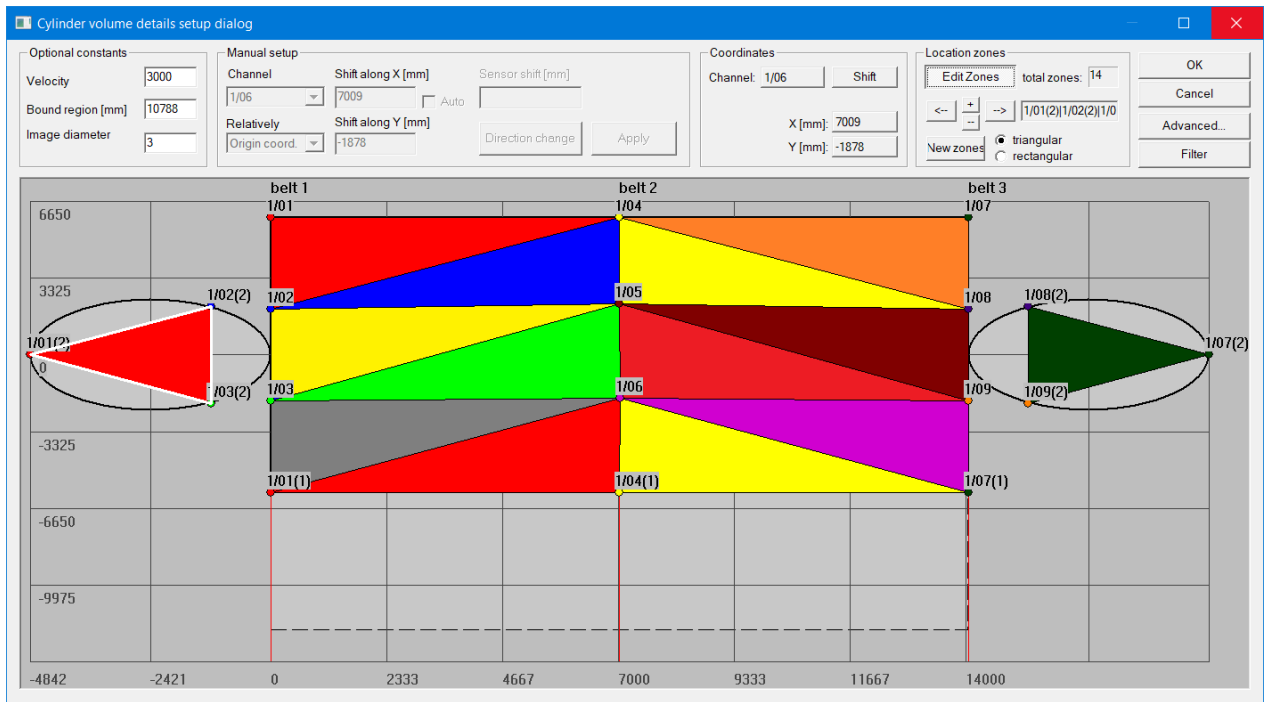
Cylinder volume details setup dialog

Optional constants
Velocity 3000
Bound region [mm] 10788
Image diameter 3

Manual setup
Channel
1/06
Shift along X [mm]
7009
Auto
Sensor shift [mm]
Relatively
Origin coord.
Shift along Y [mm]
-1878
Direction change
Apply

Coordinates
Channel: 1/06
Shift
X [mm]: 7009
Y [mm]: -1878

Location zones
Edit Zones
total zones: 14
<--
+
--
-->
1/01(2)|1/02(2)|1/0
New zones
triangular
rectangular

OK
Cancel
Advanced...
Filter

belt 1
belt 2
belt 3
6650
3325
0
-3325
-6650
-9975
1/01
1/04
1/07
1/02(2)
1/02
1/05
1/08
1/08(2)
1/01(2)
1/07(2)
1/03(2)
1/03
1/06
1/09
1/09(2)
1/01(1)
1/04(1)
1/07(1)
-4842
-2421
0
2333
4667
7000
9333
11667
14000